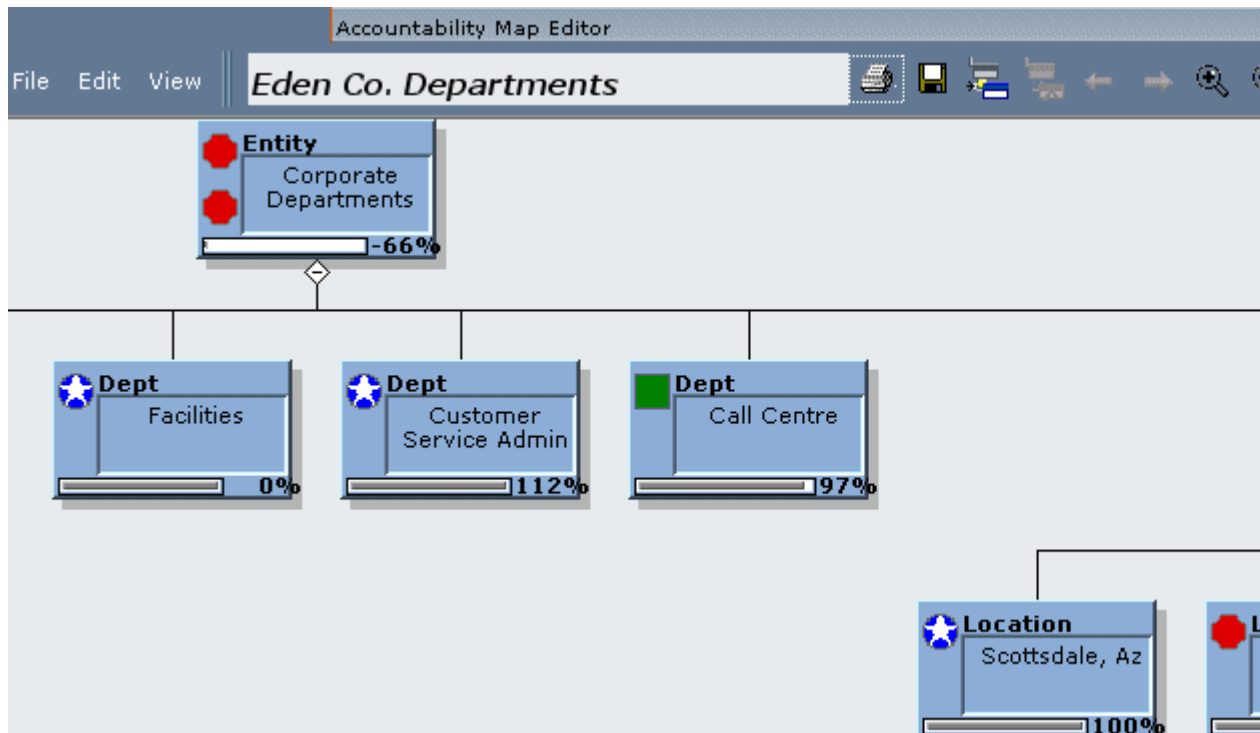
Accountability Map Editor

File Edit View

Eden Co. Departments

Entity
Corporate Departments
-66%

Dept
Facilities
0%

Dept
Customer Service Admin
112%

Dept
Call Centre
97%

Location
Scottsdale, Az
100%

L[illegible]